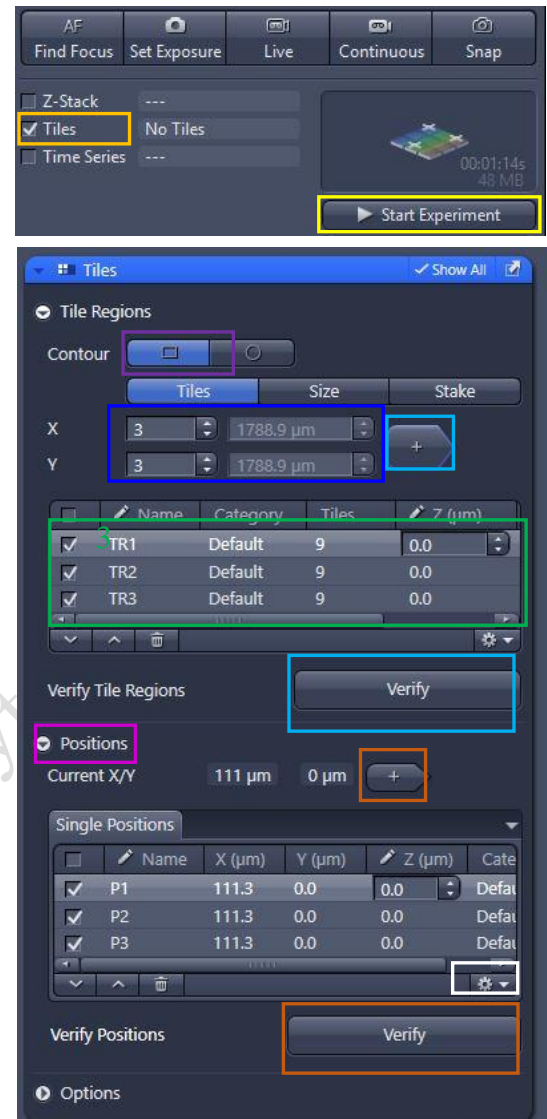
AF
Find Focus
Set Exposure
Live
Continuous
Snap

Z-Stack ---
Tiles No Tiles
Time Series ---

00:01:14s
48 MB

Start Experiment

Tiles
Show All

Tile Regions

Contour

Tiles
Size
Stake

X 3 1788.9 µm
Y 3 1788.9 µm
+

| | Name | Category | Tiles | Z (µm) |
|---|---|---|---|---|
| ✓ | TR1 | Default | 9 | 0.0 |
| ✓ | TR2 | Default | 9 | 0.0 |
| ✓ | TR3 | Default | 9 | 0.0 |

3

Verify Tile Regions
Verify

Positions
Current X/Y 111 µm 0 µm +

Single Positions

| | Name | X (µm) | Y (µm) | Z (µm) | Cate |
|---|---|---|---|---|---|
| ✓ | P1 | 111.3 | 0.0 | 0.0 | Defau |
| ✓ | P2 | 111.3 | 0.0 | 0.0 | Defau |
| ✓ | P3 | 111.3 | 0.0 | 0.0 | Defau |

Verify Positions
Verify

Options